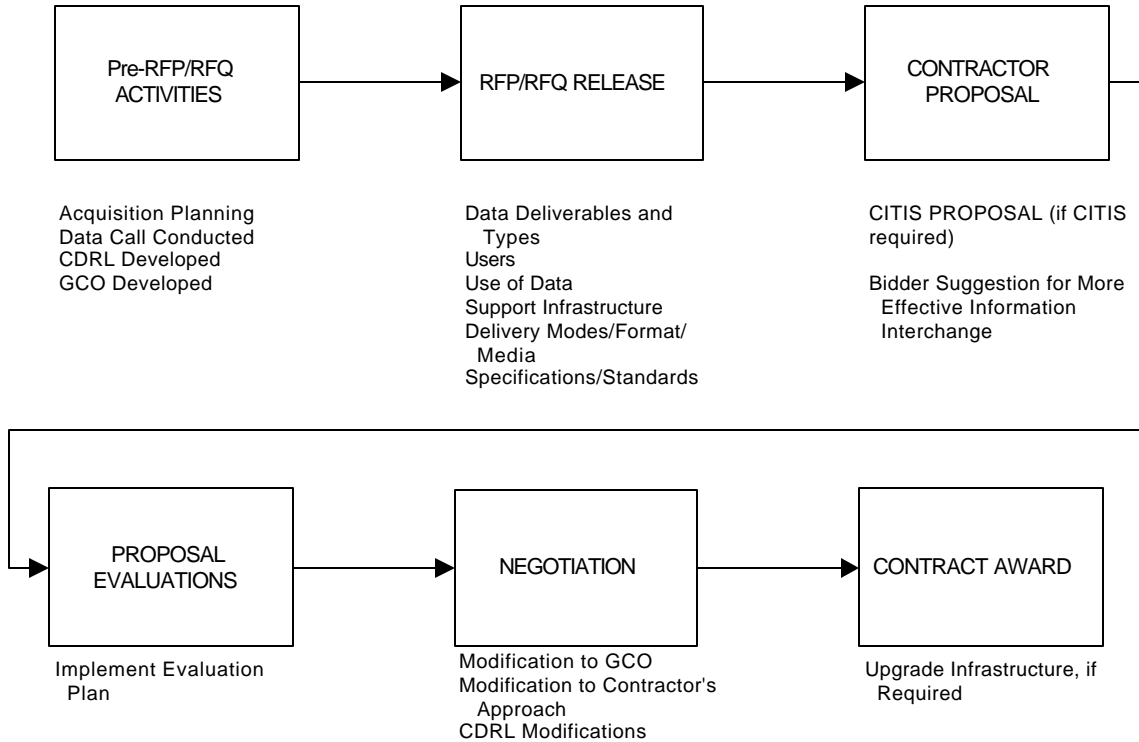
Pre-RFP/RFQ ACTIVITIES

RFP/RFQ RELEASE

CONTRACTOR PROPOSAL

Acquisition Planning
Data Call Conducted
CDRL Developed
GCO Developed

Data Deliverables and Types
Users
Use of Data
Support Infrastructure
Delivery Modes/Format/ Media
Specifications/Standards

CITIS PROPOSAL (if CITIS required)

Bidder Suggestion for More Effective Information Interchange

PROPOSAL EVALUATIONS

NEGOTIATION

CONTRACT AWARD

Implement Evaluation Plan

Modification to GCO
Modification to Contractor's Approach
CDRL Modifications

Upgrade Infrastructure, if Required